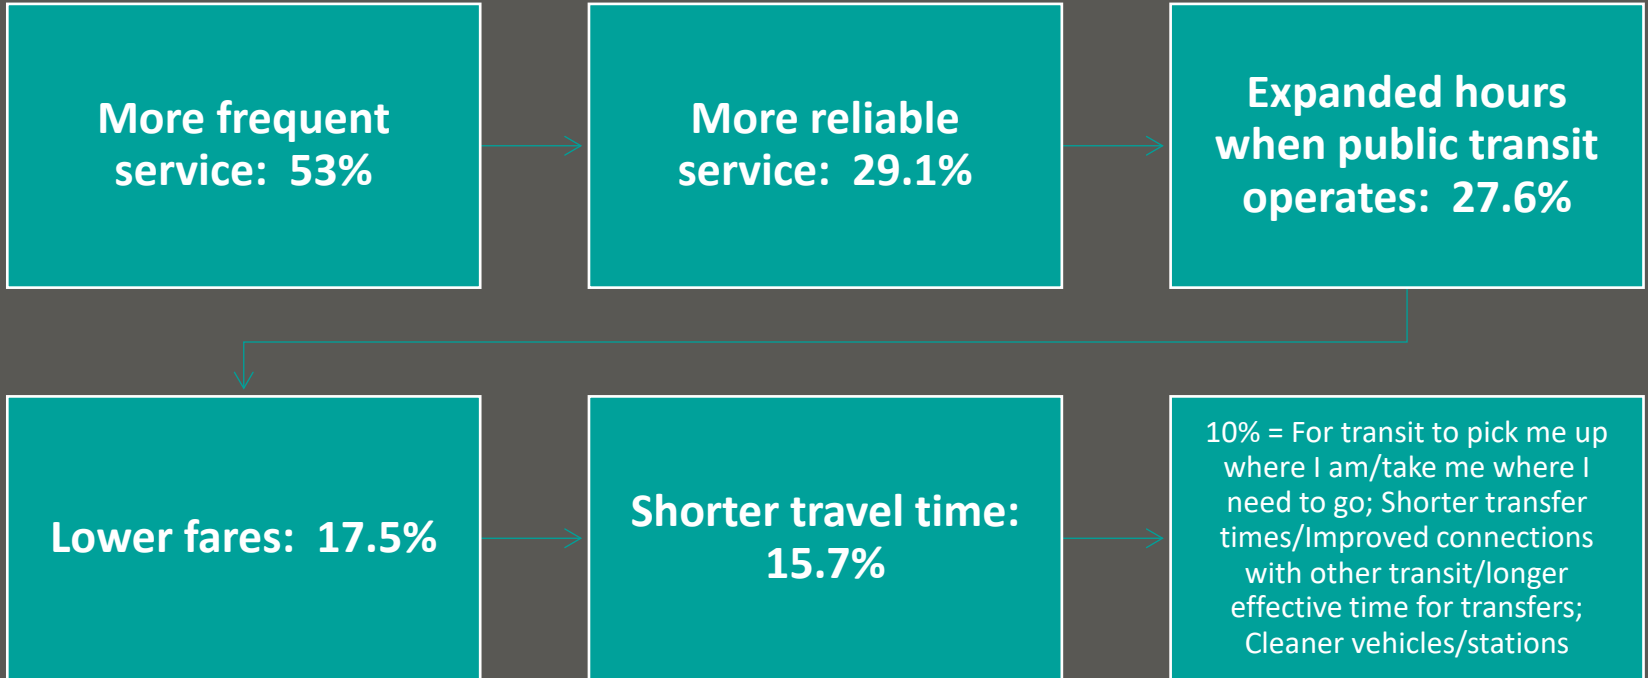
More frequent service: 53%

More reliable service: 29.1%

Expanded hours when public transit operates: 27.6%

Lower fares: 17.5%

Shorter travel time: 15.7%

10% = For transit to pick me up where I am/take me where I need to go; Shorter transfer times/Improved connections with other transit/longer effective time for transfers; Cleaner vehicles/stations